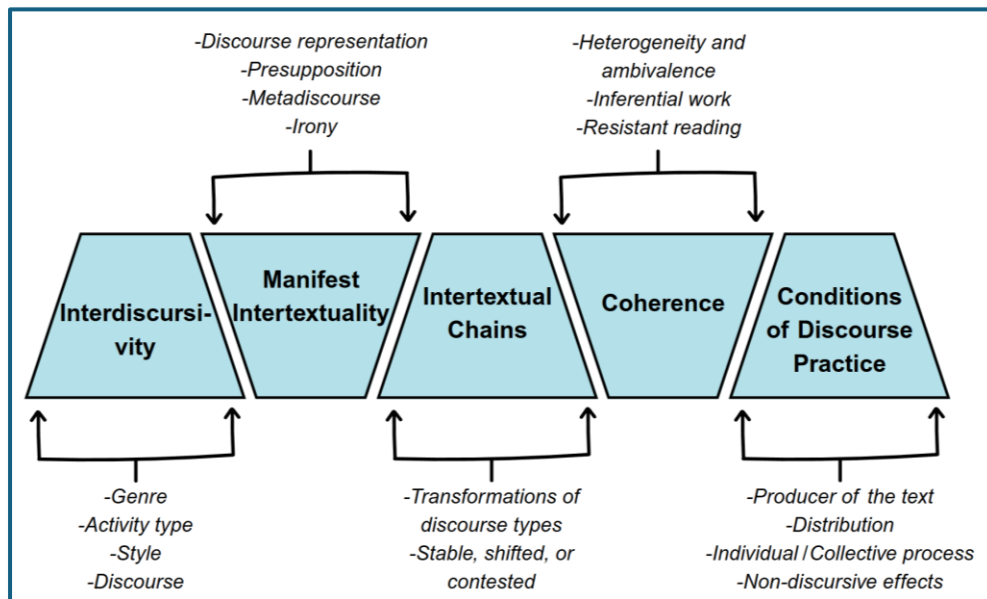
-Discourse representation
-Presupposition
-Metadiscourse
-Irony

-Heterogeneity and ambivalence
-Inferential work
-Resistant reading

Interdiscursivity

Manifest Intertextuality

Intertextual Chains

Coherence

Conditions of Discourse Practice

-Genre
-Activity type
-Style
-Discourse

-Transformations of discourse types
-Stable, shifted, or contested

-Producer of the text
-Distribution
-Individual / Collective process
-Non-discursive effects